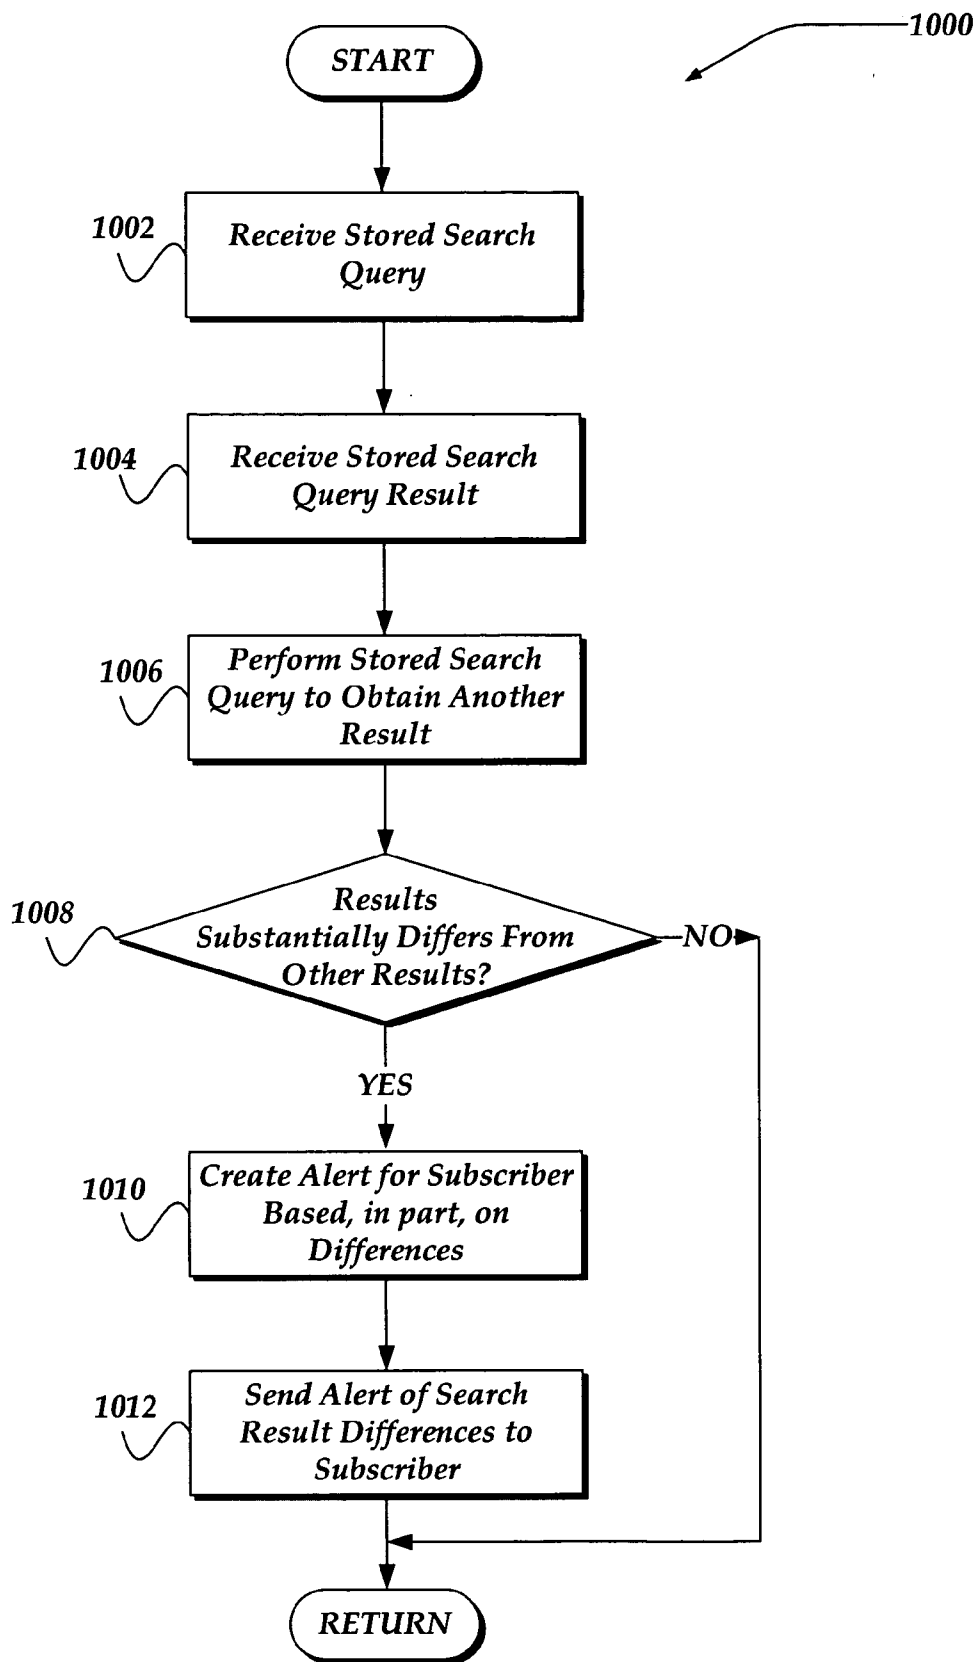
1000

START

1002
Receive Stored Search Query

1004
Receive Stored Search Query Result

1006
Perform Stored Search Query to Obtain Another Result

1008
Results Substantially Differs From Other Results?

NO

YES

1010
Create Alert for Subscriber Based, in part, on Differences

1012
Send Alert of Search Result Differences to Subscriber

RETURN